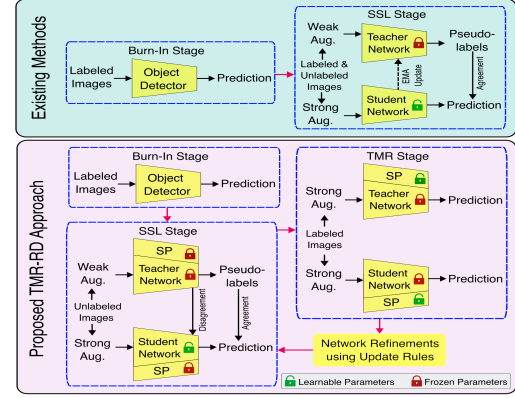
Existing Methods

Burn-In Stage

Labeled Images

Object Detector

Prediction

SSL Stage

Weak Aug.

Teacher Network

Pseudo-labels

Labeled & Unlabeled Images

EMA Update

Agreement

Strong Aug.

Student Network

Prediction

Proposed TMR-RD Approach

Burn-In Stage

Labeled Images

Object Detector

Prediction

TMR Stage

SP

Strong Aug.

Teacher Network

Prediction

Labeled Images

Strong Aug.

Student Network

SP

Prediction

SSL Stage

SP

Weak Aug.

Teacher Network

Pseudo-labels

Unlabeled Images

Disagreement

Agreement

Strong Aug.

Student Network

SP

Prediction

Network Refinements using Update Rules

Learnable Parameters

Frozen Parameters